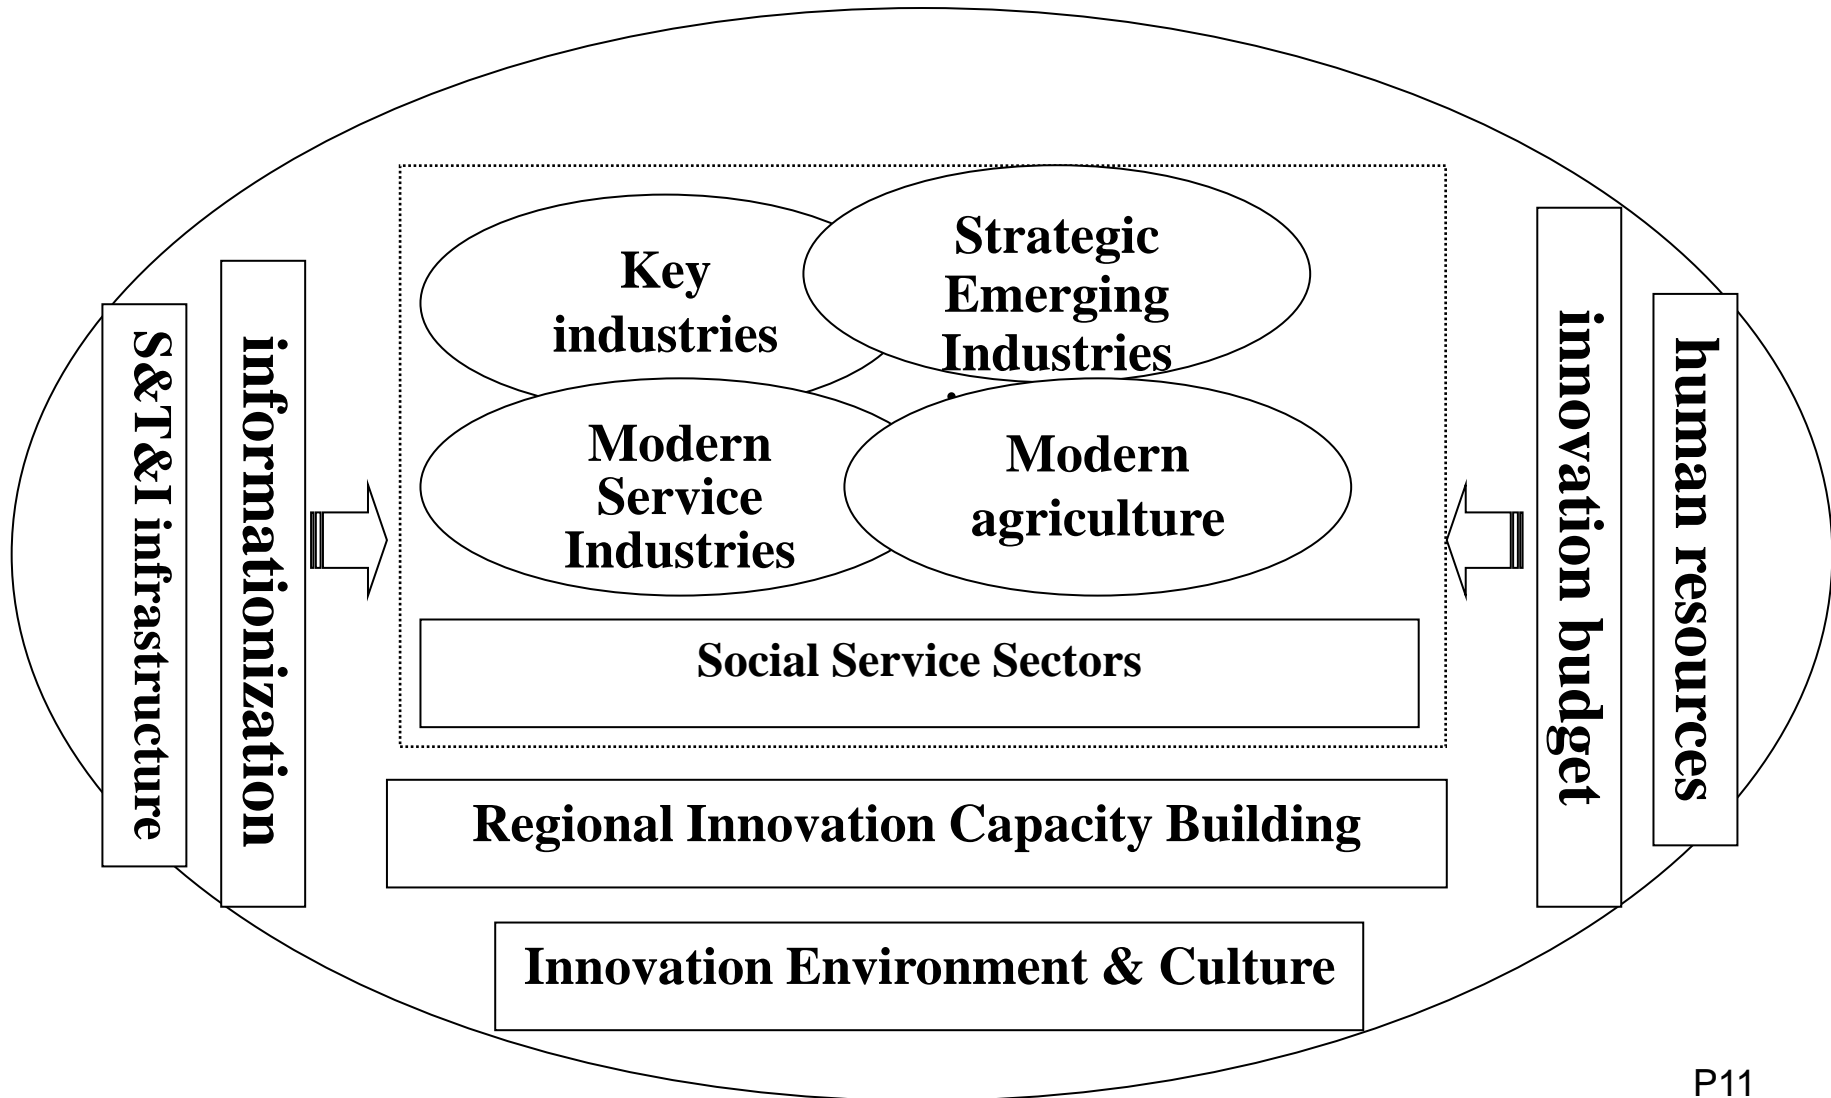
S&T&I infrastructure

informationization

Key industries

Strategic Emerging Industries

Modern Service Industries

Modern agriculture

Social Service Sectors

Regional Innovation Capacity Building

Innovation Environment & Culture

innovation budget

human resources

P11